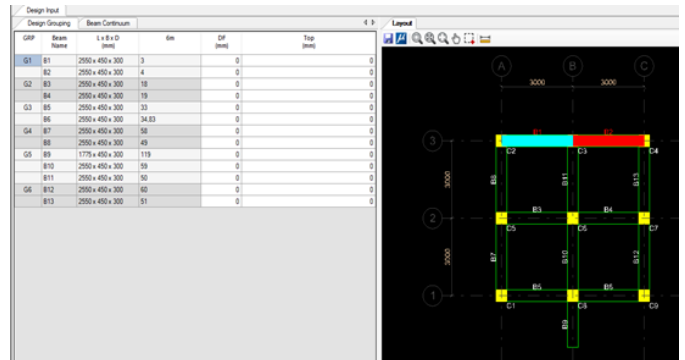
Design Input

Design Grouping | Beam Continuum

| GRP | Beam Name | L x B x D (mm) | tlm | DP (mm) | Top (mm) |
|---|---|---|---|---|---|
| G1 | B1 | 2550 x 450 x 300 | 3 | 0 | 0 |
| | B2 | 2550 x 450 x 300 | 4 | 0 | 0 |
| G2 | B3 | 2550 x 450 x 300 | 18 | 0 | 0 |
| | B4 | 2550 x 450 x 300 | 19 | 0 | 0 |
| G3 | B5 | 2550 x 450 x 300 | 33 | 0 | 0 |
| | B6 | 2550 x 450 x 300 | 34.83 | 0 | 0 |
| G4 | B7 | 2550 x 450 x 300 | 58 | 0 | 0 |
| | B8 | 2550 x 450 x 300 | 49 | 0 | 0 |
| G5 | B9 | 1775 x 450 x 300 | 119 | 0 | 0 |
| | B10 | 2550 x 450 x 300 | 59 | 0 | 0 |
| | B11 | 2550 x 450 x 300 | 50 | 0 | 0 |
| G6 | B12 | 2550 x 450 x 300 | 60 | 0 | 0 |
| | B13 | 2550 x 450 x 300 | 51 | 0 | 0 |

Layout

A B C
3000 3000
3 B1 B2
C2 C3 C4
3000 B6 B11 B13
2 B3 B4
C5 C6 C7
3000 B7 B10 B12
1 B5 B5
C1 C8 C9
B9